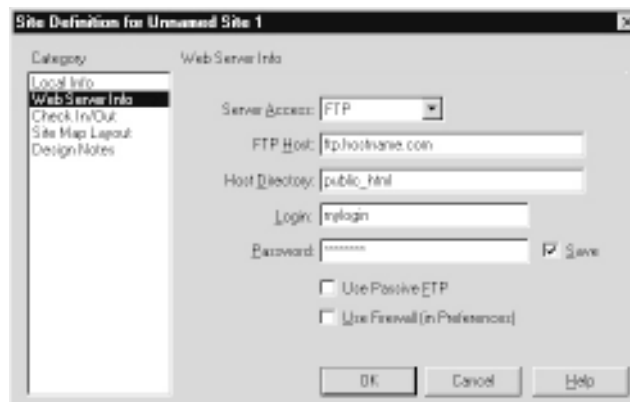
Site Definition for Unnamed Site 1

Category

Local Info
Web Server Info
Check In/Out
Site Map Layout
Design Notes

Web Server Info

Server Access: FTP

FTP Host: ftp.hostname.com

Host Directory: public_html

Login: mylogin

Password: ********

Save

Use Passive FTP

Use Firewall (in Preferences)

OK

Cancel

Help